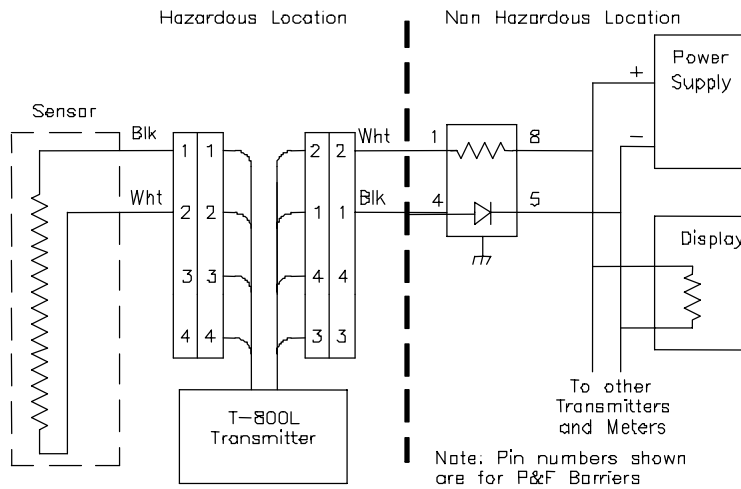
Hazardous Location

Non Hazardous Location

Sensor

Blk

Wht

1 1

2 2

3 3

4 4

2 2

1 1

4 4

3 3

Wht

Blk

1

8

4

5

+

−

Power Supply

Display

T−800L Transmitter

To other Transmitters and Meters

Note: Pin numbers shown are for P&F Barriers